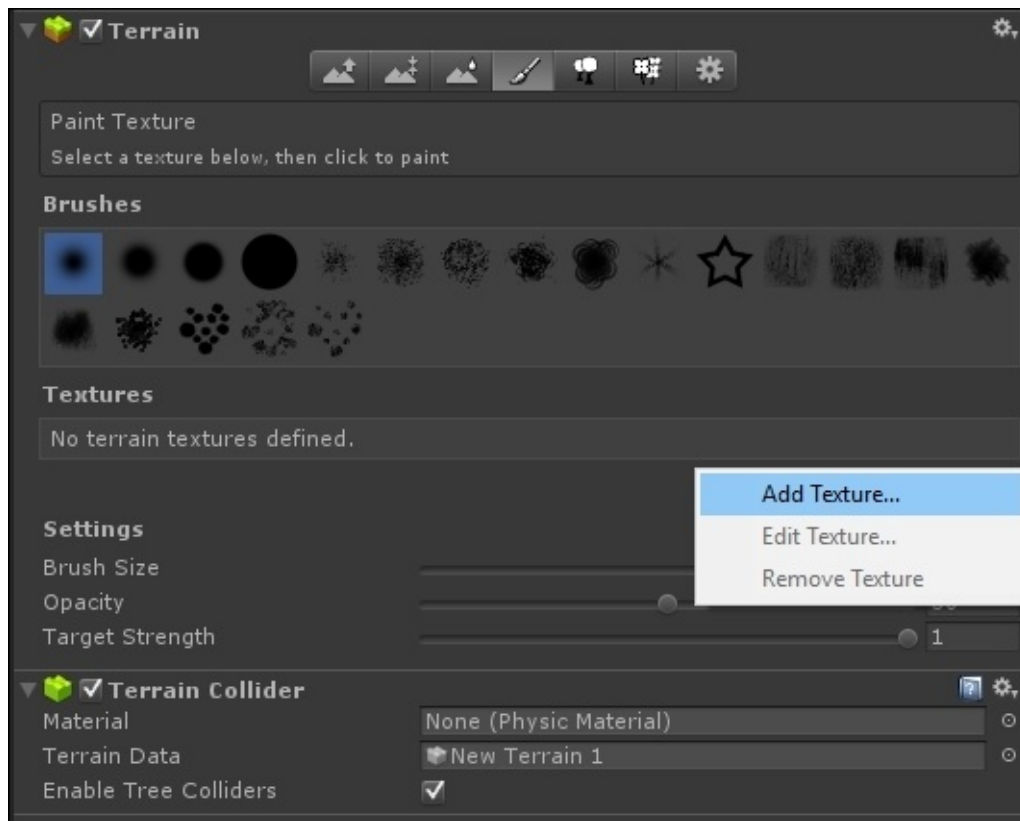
Terrain

Paint Texture
Select a texture below, then click to paint

Brushes

Textures
No terrain textures defined.

Add Texture...
Edit Texture...
Remove Texture

Settings
Brush Size
Opacity
Target Strength 1

Terrain Collider
Material None (Physic Material)
Terrain Data New Terrain 1
Enable Tree Colliders